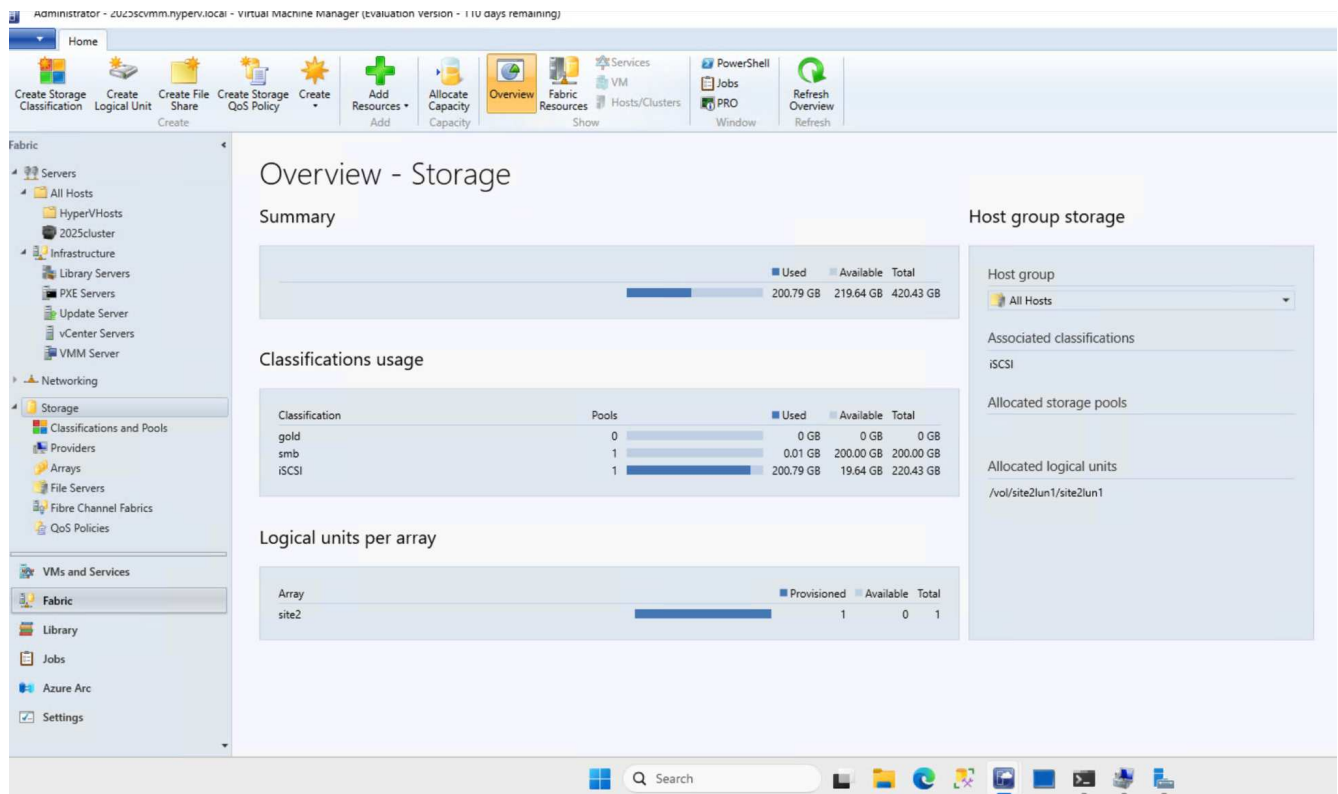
Administrator - 2025scvmm.hyperv.local - Virtual Machine Manager (Evaluation Version - 110 days remaining)

Home

Create Storage Classification | Create Logical Unit | Create File Share | Create Storage QoS Policy | Create
Create

Add Resources
Add

Allocate Capacity
Capacity

Overview | Fabric Resources | Services | VM | Hosts/Clusters
Show

PowerShell | Jobs | PRO
Window

Refresh Overview
Refresh

Fabric

Servers
All Hosts
HyperVHosts
2025cluster
Infrastructure
Library Servers
PXE Servers
Update Server
vCenter Servers
VMM Server
Networking
Storage
Classifications and Pools
Providers
Arrays
File Servers
Fibre Channel Fabrics
QoS Policies

VMs and Services
Fabric
Library
Jobs
Azure Arc
Settings

Overview - Storage

Summary

| | Used | Available | Total |
|---|---|---|---|
| | 200.79 GB | 219.64 GB | 420.43 GB |

Classifications usage

| Classification | Pools | Used | Available | Total |
|---|---|---|---|---|
| gold | 0 | 0 GB | 0 GB | 0 GB |
| smb | 1 | 0.01 GB | 200.00 GB | 200.00 GB |
| iSCSI | 1 | 200.79 GB | 19.64 GB | 220.43 GB |

Logical units per array

| Array | Provisioned | Available | Total |
|---|---|---|---|
| site2 | 1 | 0 | 1 |

Host group storage

Host group
All Hosts

Associated classifications
iSCSI

Allocated storage pools

Allocated logical units
/vol/site2lun1/site2lun1

Search